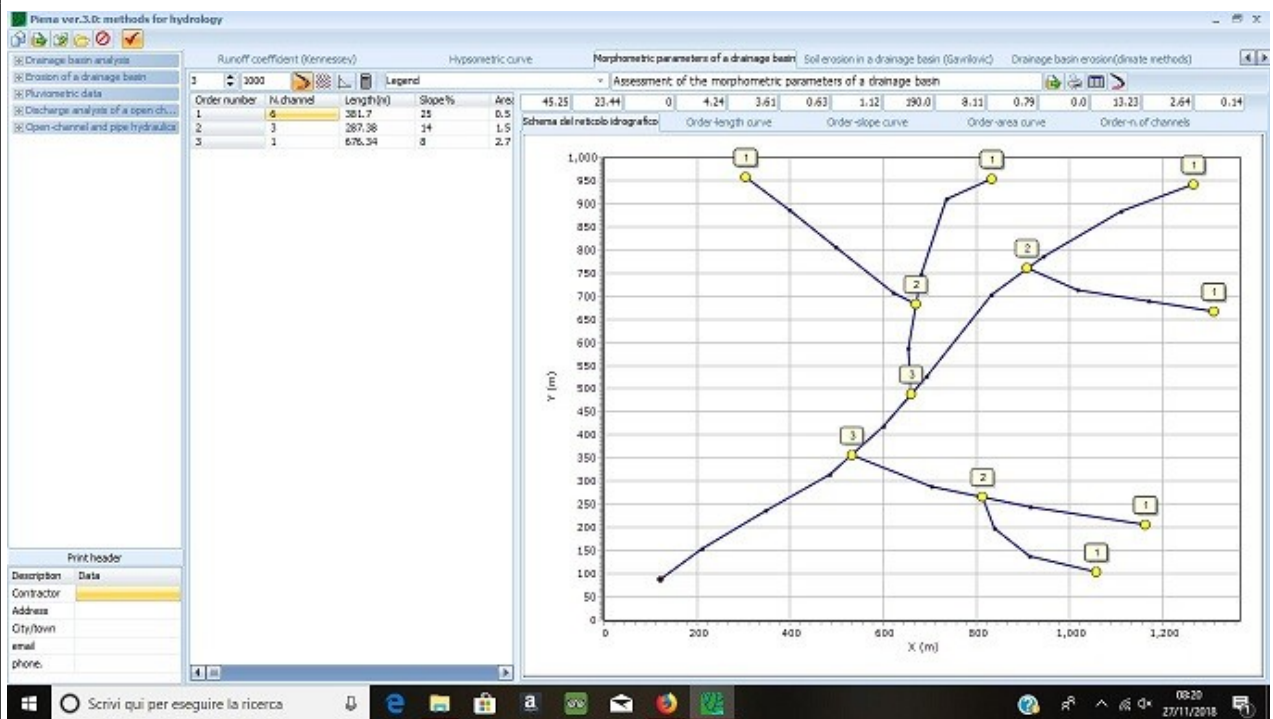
Piena ver.3.0: methods for hydrology

Drainage basin analysis
Erosion of a drainage basin
Pluviometric data
Discharge analysis of a open ch...
Open-channel and pipe hydraulics

Runoff coefficient (Kennessey) | Hypsometric curve | Morphometric parameters of a drainage basin | Soil erosion in a drainage basin (Gavrilovic) | Drainage basin erosion(climate methods)

3 | 1000 | Legend | Assessment of the morphometric parameters of a drainage basin

| Order number | N.channel | Length(m) | Slope% | Area |
|---|---|---|---|---|
| 1 | 6 | 381.7 | 25 | 0.5 |
| 2 | 3 | 287.38 | 14 | 1.5 |
| 3 | 1 | 676.34 | 8 | 2.7 |

45.25 | 23.44 | 0 | 4.24 | 3.61 | 0.63 | 1.12 | 190.0 | 8.11 | 0.79 | 0.0 | 13.23 | 2.64 | 0.14

Schema del reticolo idrografico | Order-length curve | Order-slope curve | Order-area curve | Order-n.of channels

1,000
950
900
850
800
750
700
650
600
550
500
450
400
350
300
250
200
150
100
50
0
Y (m)
0 200 400 600 800 1,000 1,200
X (m)
1 1 1 2 1 2 3 3 2 1 1

Print header
| Description | Data |
|---|---|
| Contractor | |
| Address | |
| City/town | |
| email | |
| phone. | |

Scrivi qui per eseguire la ricerca
08:20
27/11/2018